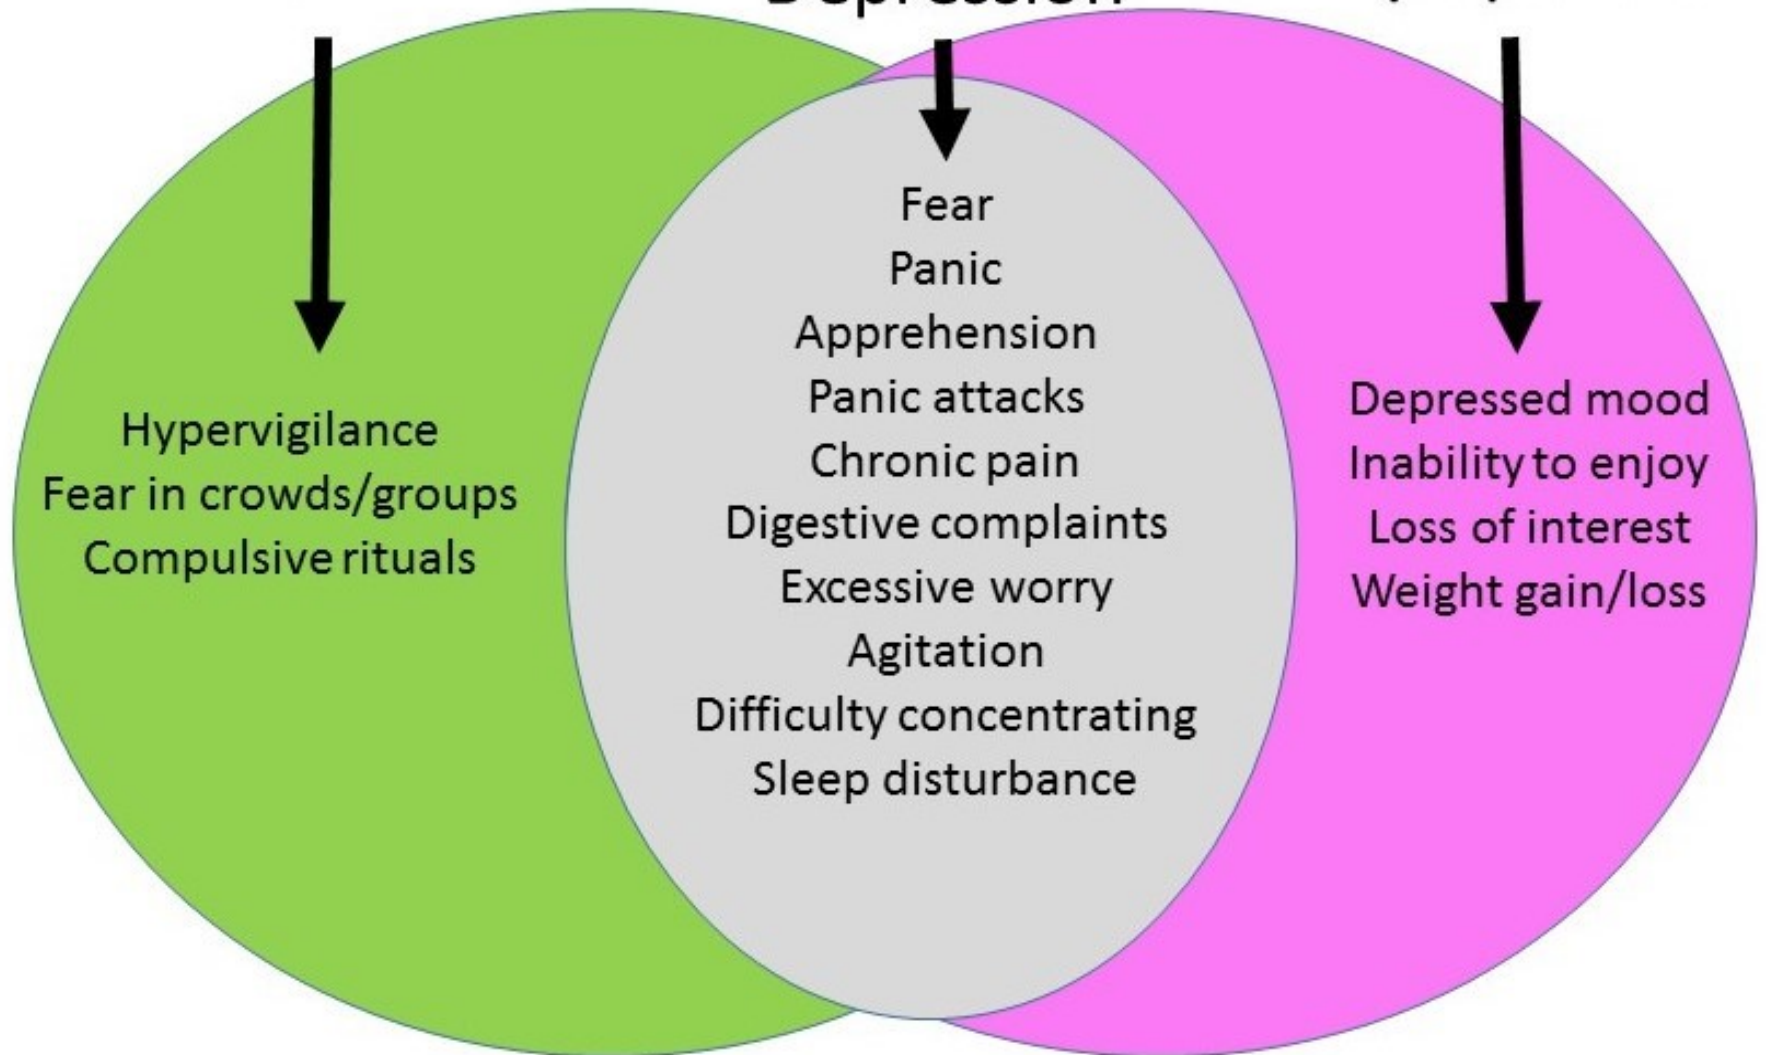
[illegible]

Hypervigilance
Fear in crowds/groups
Compulsive rituals

Fear
Panic
Apprehension
Panic attacks
Chronic pain
Digestive complaints
Excessive worry
Agitation
Difficulty concentrating
Sleep disturbance

Depressed mood
Inability to enjoy
Loss of interest
Weight gain/loss